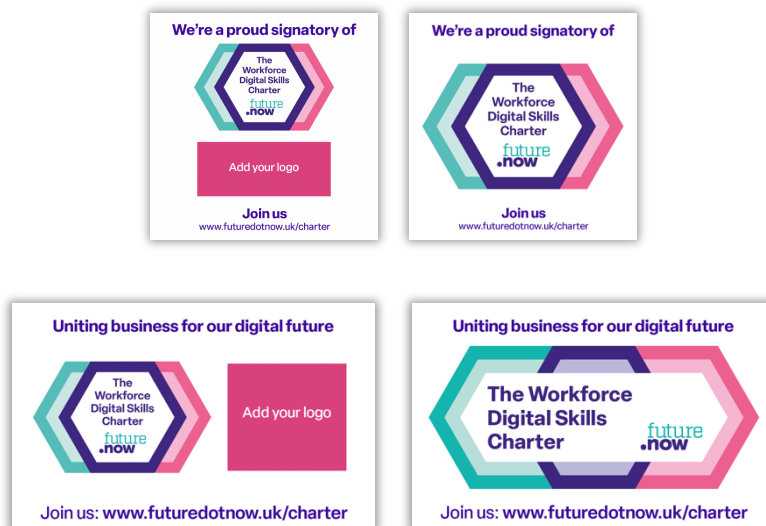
We're a proud signatory of

The Workforce Digital Skills Charter

future .now

Add your logo

Join us
www.futuredotnow.uk/charter

We're a proud signatory of

The Workforce Digital Skills Charter

future .now

Join us
www.futuredotnow.uk/charter

Uniting business for our digital future

The Workforce Digital Skills Charter

future .now

Add your logo

Join us: www.futuredotnow.uk/charter

Uniting business for our digital future

The Workforce Digital Skills Charter

future .now

Join us: www.futuredotnow.uk/charter